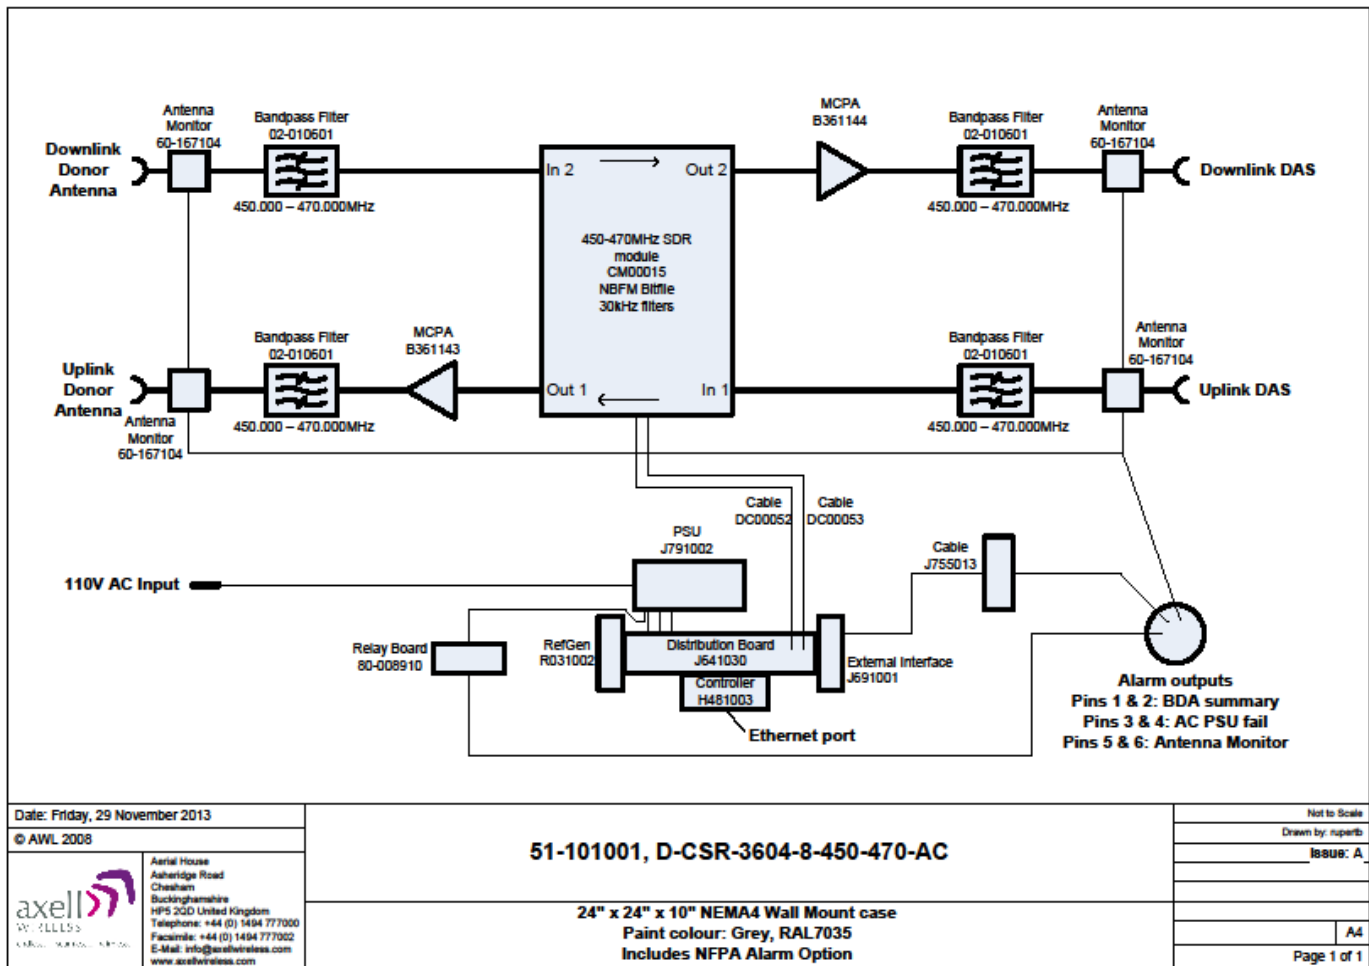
Downlink Donor Antenna

Antenna Monitor 60-167104

Bandpass Filter 02-010601

450.000 – 470.000MHz

In 2

Out 2

MCPA B361144

Bandpass Filter 02-010601

450.000 – 470.000MHz

Antenna Monitor 60-167104

Downlink DAS

450-470MHz SDR module CM00015 NBFM Bitfile 30kHz filters

Uplink Donor Antenna

Antenna Monitor 60-167104

Bandpass Filter 02-010601

450.000 – 470.000MHz

MCPA B361143

Out 1

In 1

Bandpass Filter 02-010601

450.000 – 470.000MHz

Antenna Monitor 60-167104

Uplink DAS

Cable DC00052

Cable DC00053

PSU J791002

110V AC Input

Cable J755013

Relay Board 80-008910

RefGen R031002

Distribution Board J641030

Controller H481003

External Interface J691001

Ethernet port

Alarm outputs
Pins 1 & 2: BDA summary
Pins 3 & 4: AC PSU fail
Pins 5 & 6: Antenna Monitor

Date: Friday, 29 November 2013

© AWL 2008

axell WIRELESS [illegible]

Aerial House
Asheridge Road
Chesham
Buckinghamshire
HP5 2QD United Kingdom
Telephone: +44 (0) 1494 777000
Facsimile: +44 (0) 1494 777002
E-Mail: info@axellwireless.com
www.axellwireless.com

51-101001, D-CSR-3604-8-450-470-AC

24" x 24" x 10" NEMA4 Wall Mount case
Paint colour: Grey, RAL7035
Includes NFPA Alarm Option

Not to Scale

Drawn by: rupertb

Issue: A

A4

Page 1 of 1